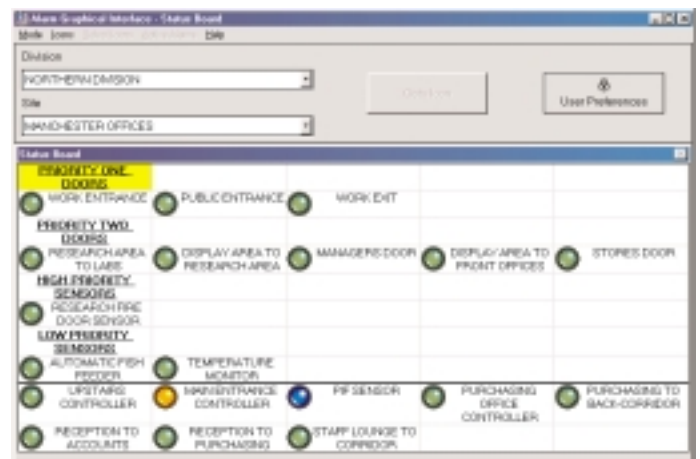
Alarm Graphical Interface - Status Board

Mode Icons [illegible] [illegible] Help

Division

NORTHERN DIVISION

Site

MANCHESTER OFFICES

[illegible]

User Preferences

Status Board

PRIORITY ONE DOORS

WORK ENTRANCE

PUBLIC ENTRANCE

WORK EXIT

PRIORITY TWO DOORS

RESEARCH AREA TO LABS

DISPLAY AREA TO RESEARCH AREA

MANAGERS DOOR

DISPLAY AREA TO FRONT OFFICES

STORES DOOR

HIGH PRIORITY SENSORS

RESEARCH FIRE DOOR SENSOR

LOW PRIORITY SENSORS

AUTOMATIC FISH FEEDER

TEMPERATURE MONITOR

UPSTAIRS CONTROLLER

MAIN ENTRANCE CONTROLLER

PIR SENSOR

PURCHASING OFFICE CONTROLLER

PURCHASING TO BACK-CORRIDOR

RECEPTION TO ACCOUNTS

RECEPTION TO PURCHASING

STAFF LOUNGE TO CORRIDOR